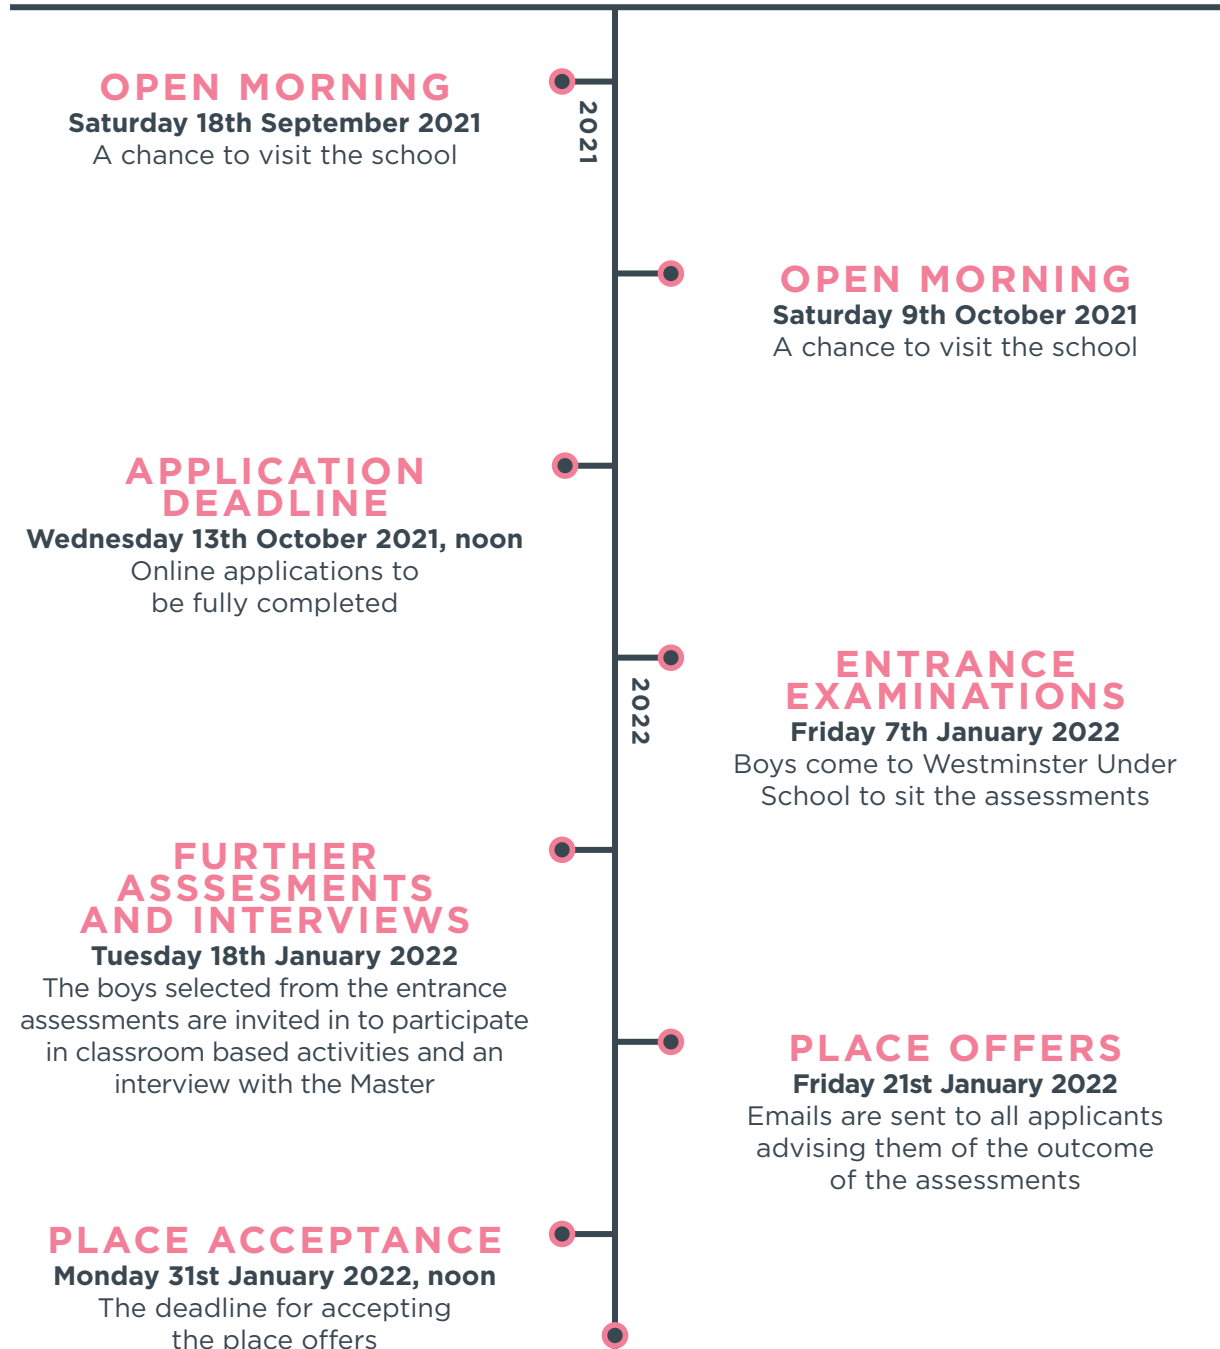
OPEN MORNING
Saturday 18th September 2021
A chance to visit the school

2021

OPEN MORNING
Saturday 9th October 2021
A chance to visit the school

APPLICATION DEADLINE
Wednesday 13th October 2021, noon
Online applications to be fully completed

2022

ENTRANCE EXAMINATIONS
Friday 7th January 2022
Boys come to Westminster Under School to sit the assessments

FURTHER ASSSESMENTS AND INTERVIEWS
Tuesday 18th January 2022
The boys selected from the entrance assessments are invited in to participate in classroom based activities and an interview with the Master

PLACE OFFERS
Friday 21st January 2022
Emails are sent to all applicants advising them of the outcome of the assessments

PLACE ACCEPTANCE
Monday 31st January 2022, noon
The deadline for accepting the place offers